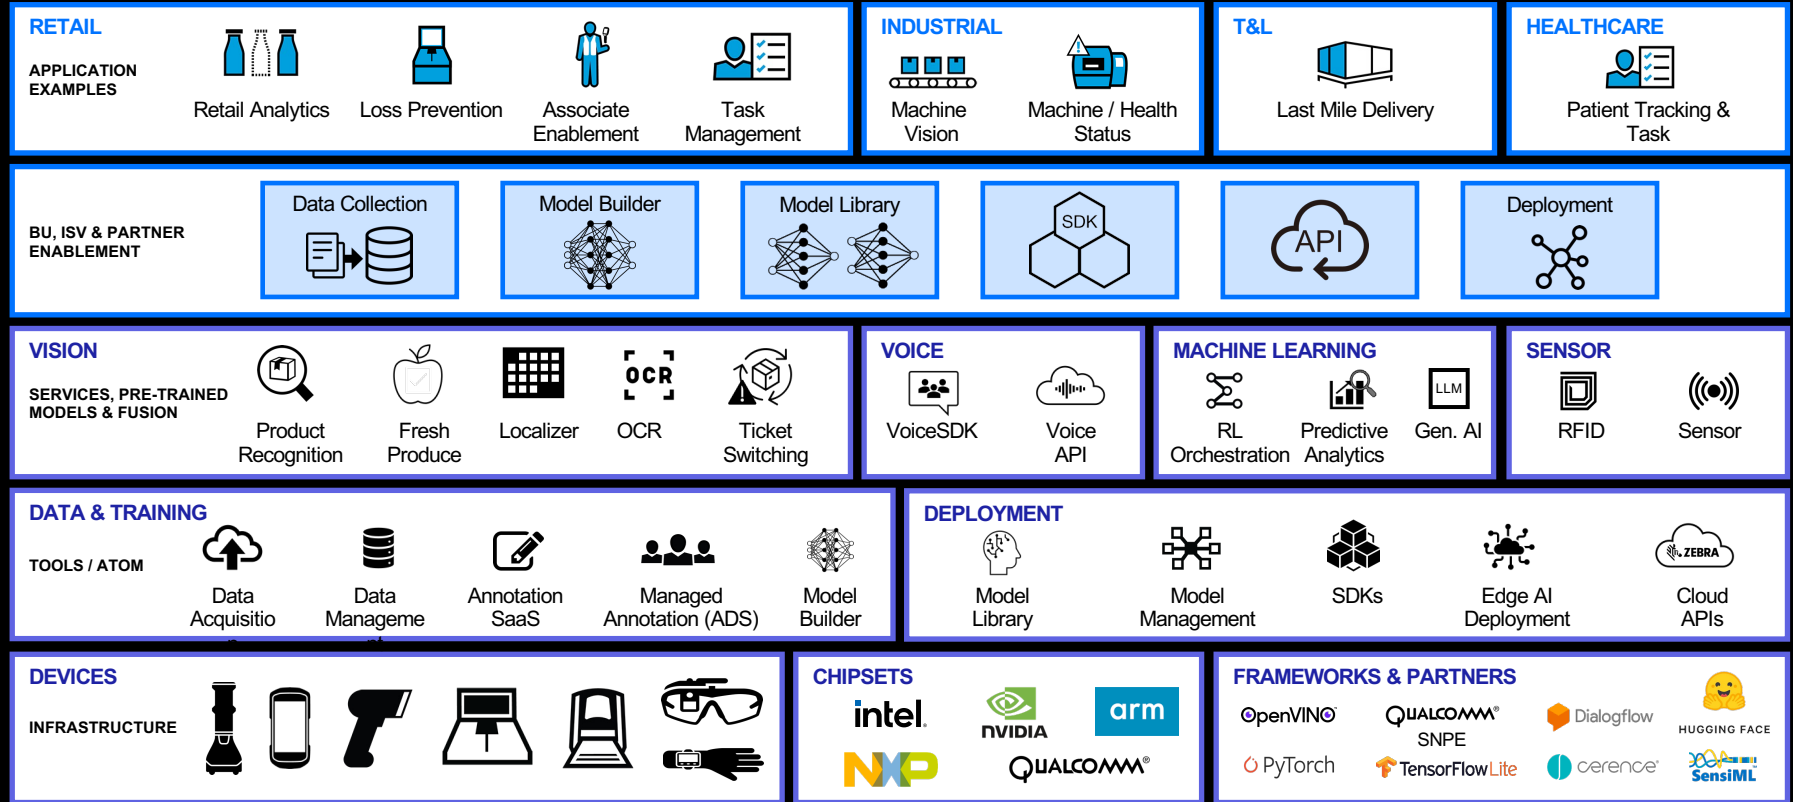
RETAIL

APPLICATION EXAMPLES

Retail Analytics
Loss Prevention
Associate Enablement
Task Management

INDUSTRIAL

Machine Vision
Machine / Health Status

T&L

Last Mile Delivery

HEALTHCARE

Patient Tracking & Task

BU, ISV & PARTNER ENABLEMENT

Data Collection
Model Builder
Model Library
SDK
API
Deployment

VISION

SERVICES, PRE-TRAINED MODELS & FUSION

Product Recognition
Fresh Produce
Localizer
OCR
OCR
Ticket Switching

VOICE

VoiceSDK
Voice API

MACHINE LEARNING

RL Orchestration
Predictive Analytics
LLM
Gen. AI

SENSOR

RFID
Sensor

DATA & TRAINING

TOOLS / ATOM

Data Acquisitio
Data Manageme
Annotation SaaS
Managed Annotation (ADS)
Model Builder

DEPLOYMENT

Model Library
Model Management
SDKs
Edge AI Deployment
ZEBRA
Cloud APIs

DEVICES

INFRASTRUCTURE

CHIPSETS

intel.
NVIDIA
arm
NXP
QUALCOMM®

FRAMEWORKS & PARTNERS

OpenVINO
QUALCOMM® SNPE
Dialogflow
HUGGING FACE
PyTorch
TensorFlow Lite
cerence®
SensiML